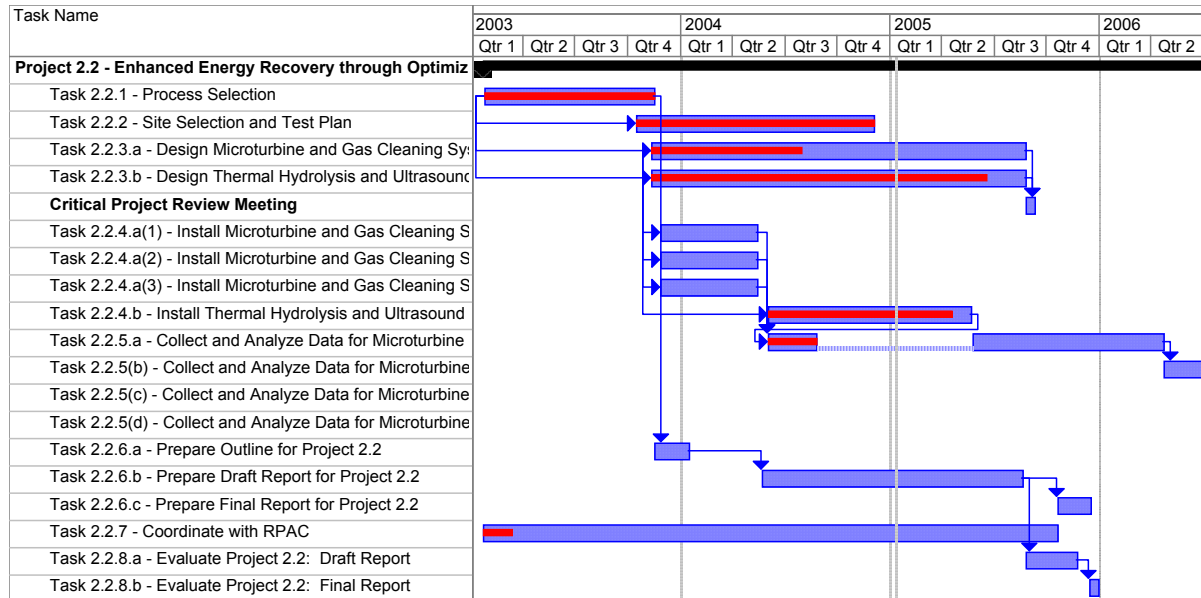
| Task Name |
|---|
| **Project 2.2 - Enhanced Energy Recovery through Optimiz** |
| Task 2.2.1 - Process Selection |
| Task 2.2.2 - Site Selection and Test Plan |
| Task 2.2.3.a - Design Microturbine and Gas Cleaning Sys |
| Task 2.2.3.b - Design Thermal Hydrolysis and Ultrasounc |
| **Critical Project Review Meeting** |
| Task 2.2.4.a(1) - Install Microturbine and Gas Cleaning S |
| Task 2.2.4.a(2) - Install Microturbine and Gas Cleaning S |
| Task 2.2.4.a(3) - Install Microturbine and Gas Cleaning S |
| Task 2.2.4.b - Install Thermal Hydrolysis and Ultrasound |
| Task 2.2.5.a - Collect and Analyze Data for Microturbine |
| Task 2.2.5(b) - Collect and Analyze Data for Microturbine |
| Task 2.2.5(c) - Collect and Analyze Data for Microturbine |
| Task 2.2.5(d) - Collect and Analyze Data for Microturbine |
| Task 2.2.6.a - Prepare Outline for Project 2.2 |
| Task 2.2.6.b - Prepare Draft Report for Project 2.2 |
| Task 2.2.6.c - Prepare Final Report for Project 2.2 |
| Task 2.2.7 - Coordinate with RPAC |
| Task 2.2.8.a - Evaluate Project 2.2: Draft Report |
| Task 2.2.8.b - Evaluate Project 2.2: Final Report |

2003: Qtr 1 | Qtr 2 | Qtr 3 | Qtr 4
2004: Qtr 1 | Qtr 2 | Qtr 3 | Qtr 4
2005: Qtr 1 | Qtr 2 | Qtr 3 | Qtr 4
2006: Qtr 1 | Qtr 2